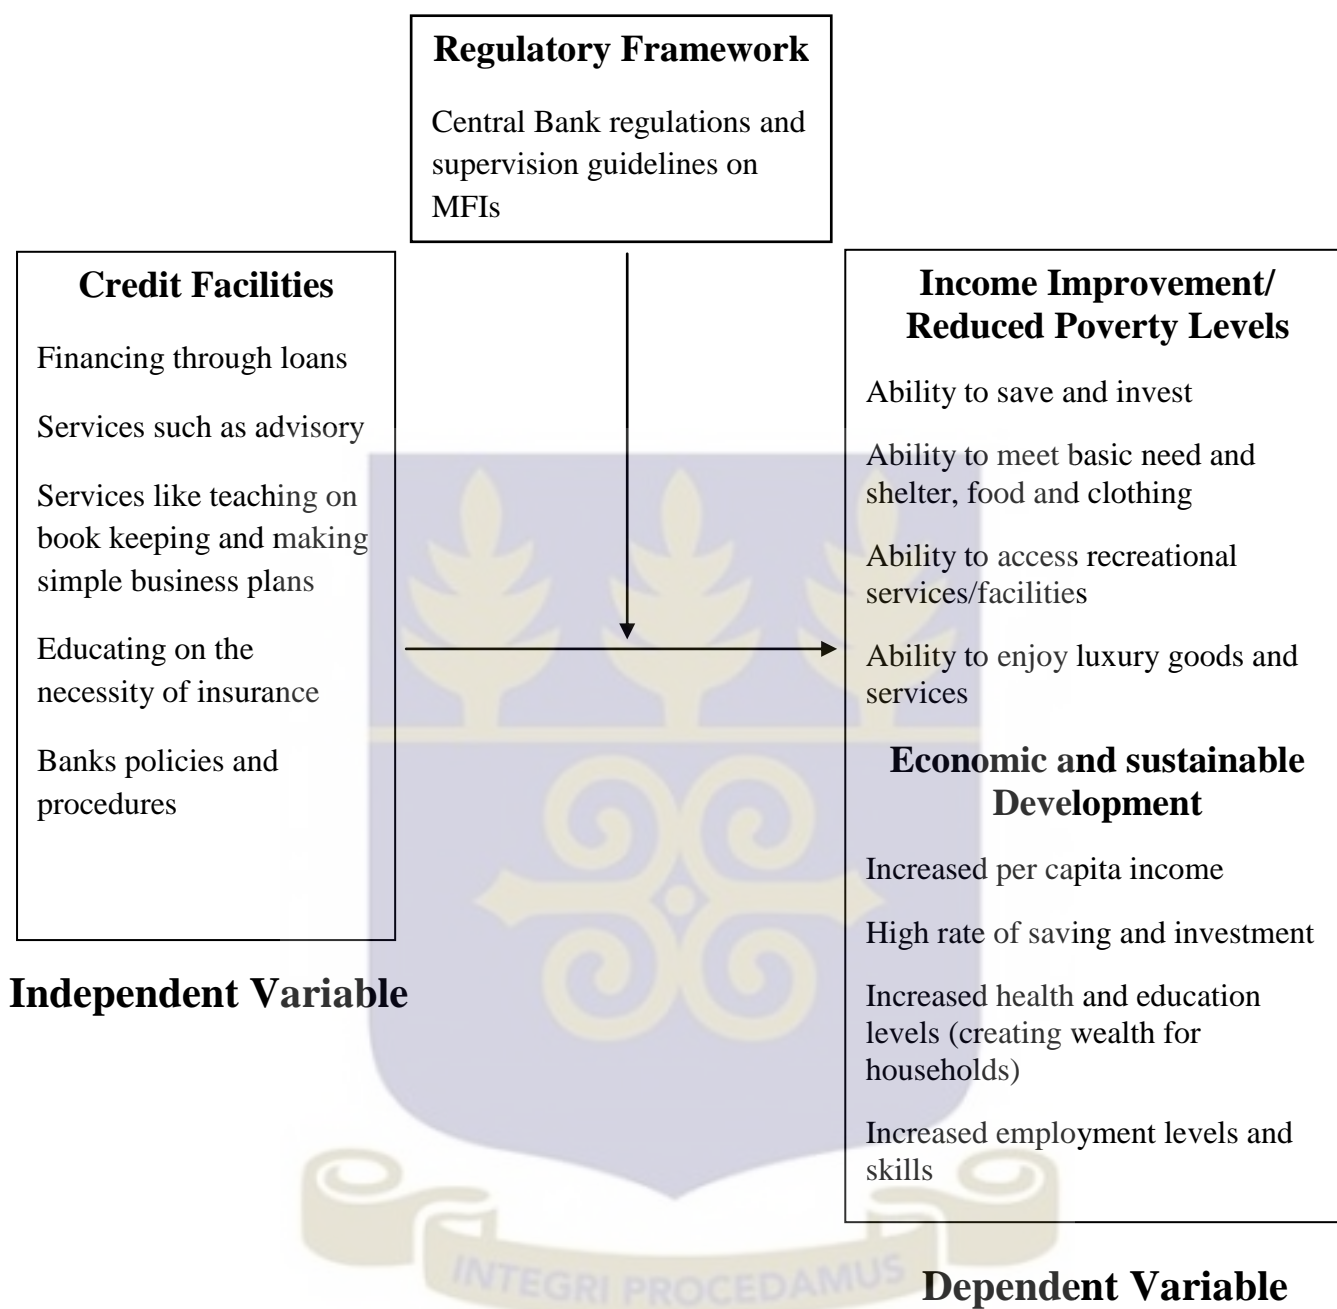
**Regulatory Framework**

Central Bank regulations and supervision guidelines on MFIs

**Credit Facilities**

Financing through loans

Services such as advisory

Services like teaching on book keeping and making simple business plans

Educating on the necessity of insurance

Banks policies and procedures

**Independent Variable**

**Income Improvement/ Reduced Poverty Levels**

Ability to save and invest

Ability to meet basic need and shelter, food and clothing

Ability to access recreational services/facilities

Ability to enjoy luxury goods and services

**Economic and sustainable Development**

Increased per capita income

High rate of saving and investment

Increased health and education levels (creating wealth for households)

Increased employment levels and skills

INTEGRI PROCEDAMUS

**Dependent Variable**